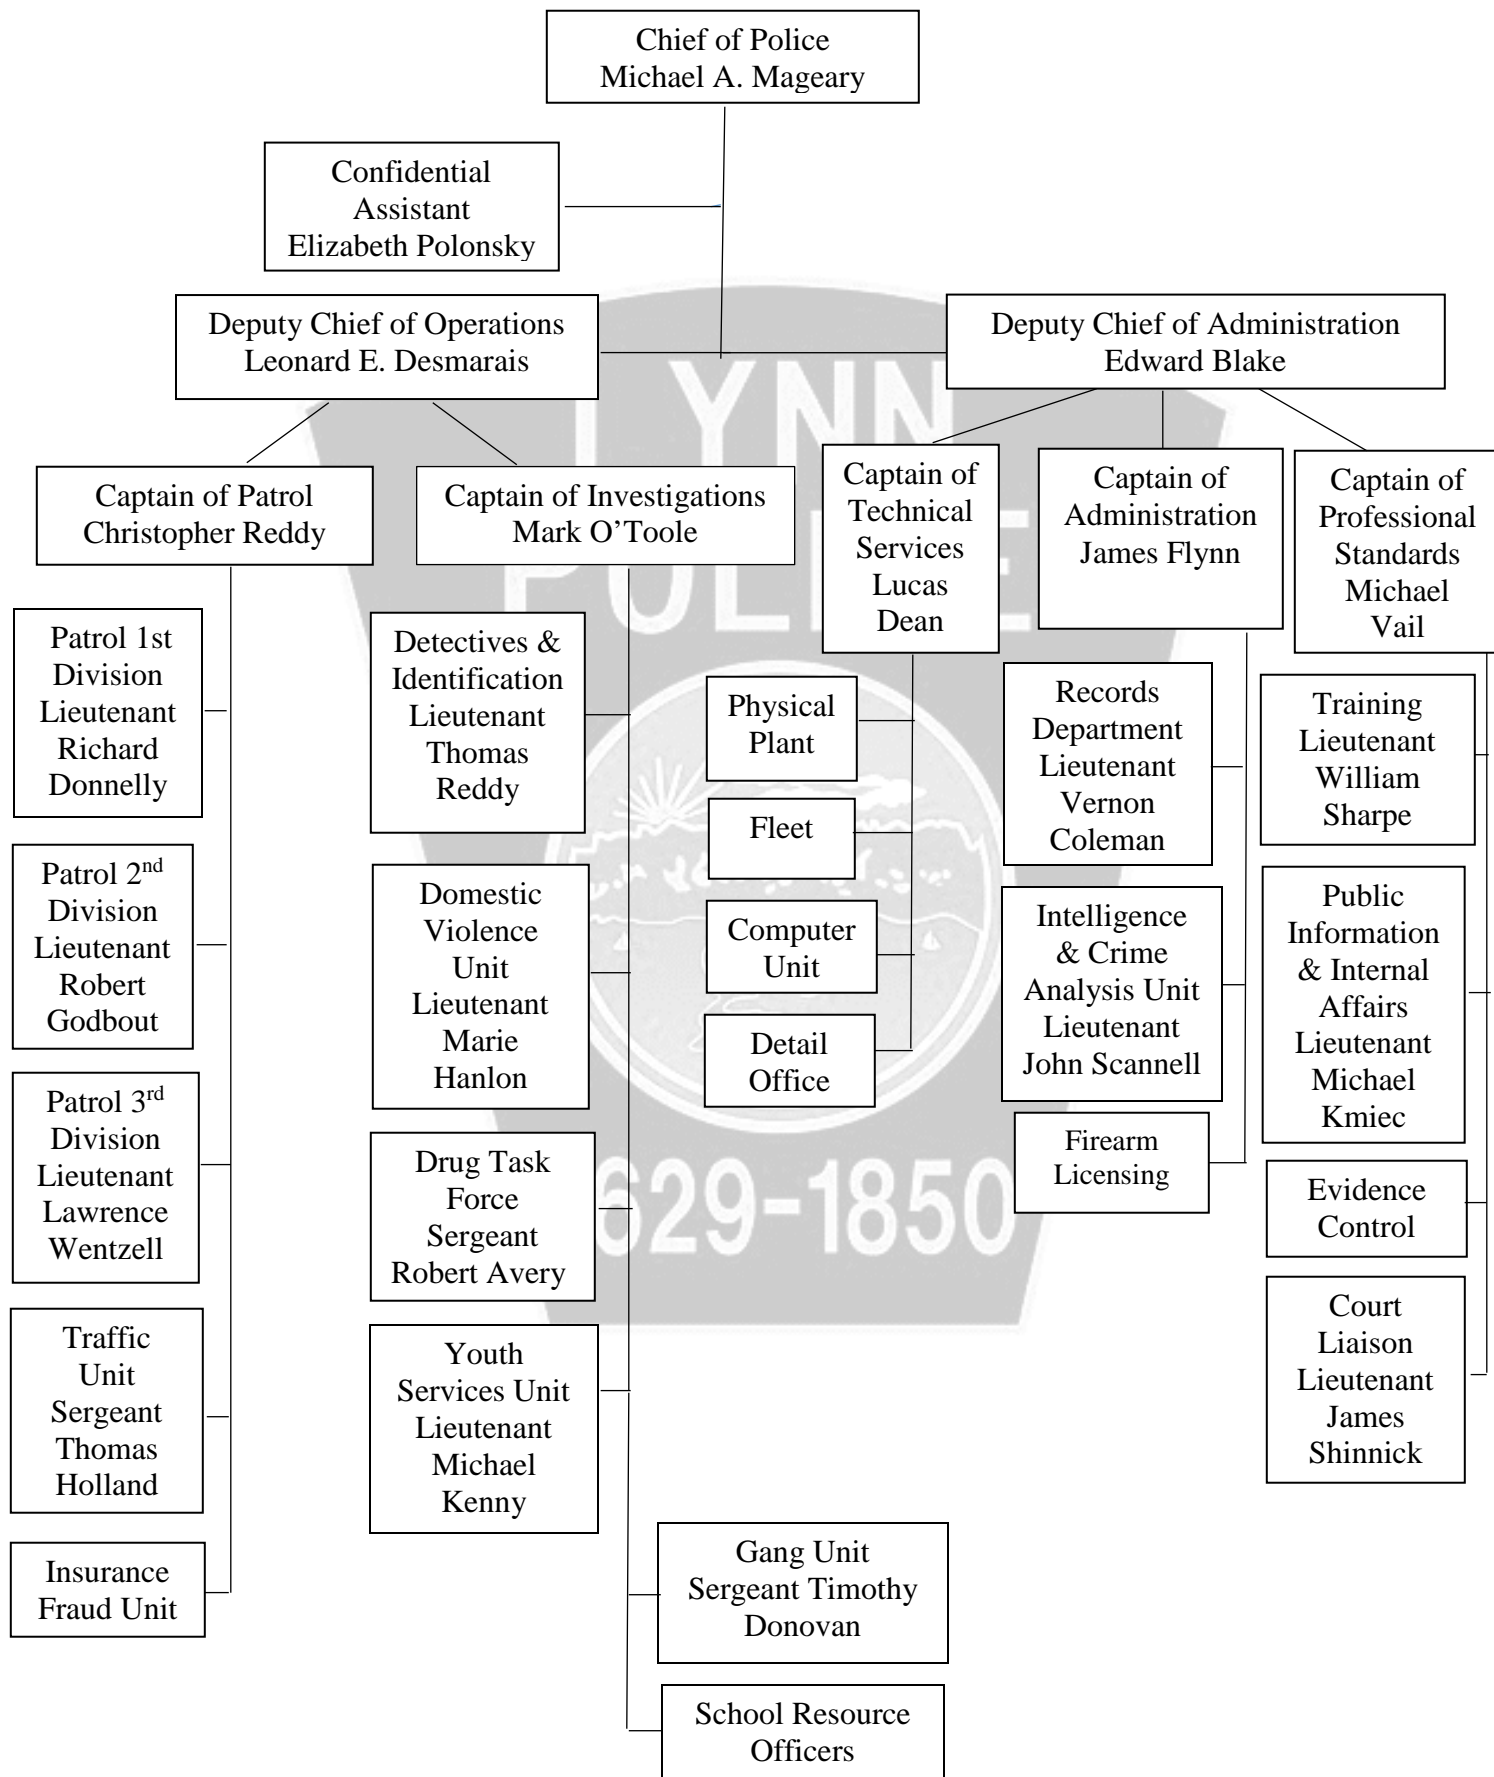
Chief of Police
Michael A. Mageary

Confidential
Assistant
Elizabeth Polonsky

Deputy Chief of Operations
Leonard E. Desmarais

Deputy Chief of Administration
Edward Blake

LYNN
POLICE
1629-1850

Captain of Patrol
Christopher Reddy

Captain of Investigations
Mark O'Toole

Captain of Technical Services
Lucas Dean

Captain of Administration
James Flynn

Captain of Professional Standards
Michael Vail

Patrol 1st Division
Lieutenant
Richard Donnelly

Patrol 2$^{nd}$ Division
Lieutenant
Robert Godbout

Patrol 3$^{rd}$ Division
Lieutenant
Lawrence Wentzell

Traffic Unit
Sergeant
Thomas Holland

Insurance Fraud Unit

Detectives & Identification
Lieutenant
Thomas Reddy

Domestic Violence Unit
Lieutenant
Marie Hanlon

Drug Task Force
Sergeant
Robert Avery

Youth Services Unit
Lieutenant
Michael Kenny

Gang Unit
Sergeant Timothy Donovan

School Resource Officers

Physical Plant

Fleet

Computer Unit

Detail Office

Records Department
Lieutenant
Vernon Coleman

Intelligence & Crime Analysis Unit
Lieutenant
John Scannell

Firearm Licensing

Training
Lieutenant
William Sharpe

Public Information & Internal Affairs
Lieutenant
Michael Kmiec

Evidence Control

Court Liaison
Lieutenant
James Shinnick